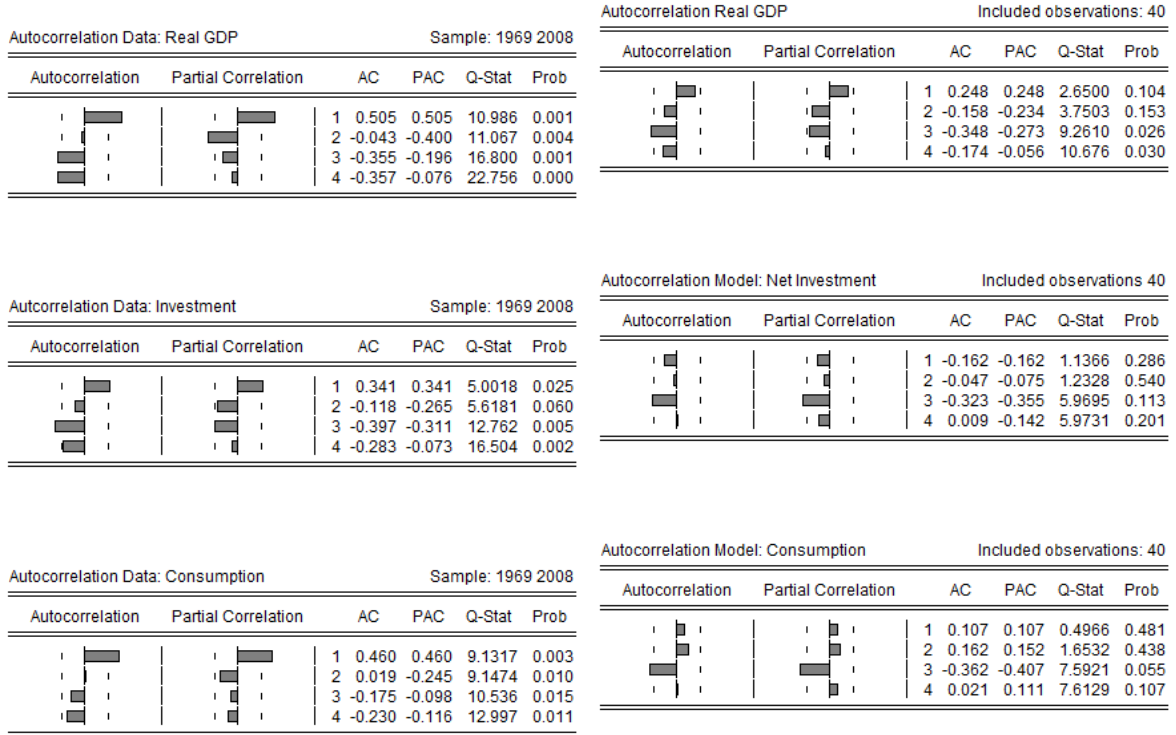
Autocorrelation Data: Real GDP Sample: 1969 2008

| Autocorrelation | Partial Correlation | | AC | PAC | Q-Stat | Prob |
|---|---|---|---|---|---|---|
| | | 1 | 0.505 | 0.505 | 10.986 | 0.001 |
| | | 2 | -0.043 | -0.400 | 11.067 | 0.004 |
| | | 3 | -0.355 | -0.196 | 16.800 | 0.001 |
| | | 4 | -0.357 | -0.076 | 22.756 | 0.000 |

Autocorrelation Real GDP Included observations: 40

| Autocorrelation | Partial Correlation | | AC | PAC | Q-Stat | Prob |
|---|---|---|---|---|---|---|
| | | 1 | 0.248 | 0.248 | 2.6500 | 0.104 |
| | | 2 | -0.158 | -0.234 | 3.7503 | 0.153 |
| | | 3 | -0.348 | -0.273 | 9.2610 | 0.026 |
| | | 4 | -0.174 | -0.056 | 10.676 | 0.030 |

Autocorrelation Data: Investment Sample: 1969 2008

| Autocorrelation | Partial Correlation | | AC | PAC | Q-Stat | Prob |
|---|---|---|---|---|---|---|
| | | 1 | 0.341 | 0.341 | 5.0018 | 0.025 |
| | | 2 | -0.118 | -0.265 | 5.6181 | 0.060 |
| | | 3 | -0.397 | -0.311 | 12.762 | 0.005 |
| | | 4 | -0.283 | -0.073 | 16.504 | 0.002 |

Autocorrelation Model: Net Investment Included observations 40

| Autocorrelation | Partial Correlation | | AC | PAC | Q-Stat | Prob |
|---|---|---|---|---|---|---|
| | | 1 | -0.162 | -0.162 | 1.1366 | 0.286 |
| | | 2 | -0.047 | -0.075 | 1.2328 | 0.540 |
| | | 3 | -0.323 | -0.355 | 5.9695 | 0.113 |
| | | 4 | 0.009 | -0.142 | 5.9731 | 0.201 |

Autocorrelation Data: Consumption Sample: 1969 2008

| Autocorrelation | Partial Correlation | | AC | PAC | Q-Stat | Prob |
|---|---|---|---|---|---|---|
| | | 1 | 0.460 | 0.460 | 9.1317 | 0.003 |
| | | 2 | 0.019 | -0.245 | 9.1474 | 0.010 |
| | | 3 | -0.175 | -0.098 | 10.536 | 0.015 |
| | | 4 | -0.230 | -0.116 | 12.997 | 0.011 |

Autocorrelation Model: Consumption Included observations: 40

| Autocorrelation | Partial Correlation | | AC | PAC | Q-Stat | Prob |
|---|---|---|---|---|---|---|
| | | 1 | 0.107 | 0.107 | 0.4966 | 0.481 |
| | | 2 | 0.162 | 0.152 | 1.6532 | 0.438 |
| | | 3 | -0.362 | -0.407 | 7.5921 | 0.055 |
| | | 4 | 0.021 | 0.111 | 7.6129 | 0.107 |